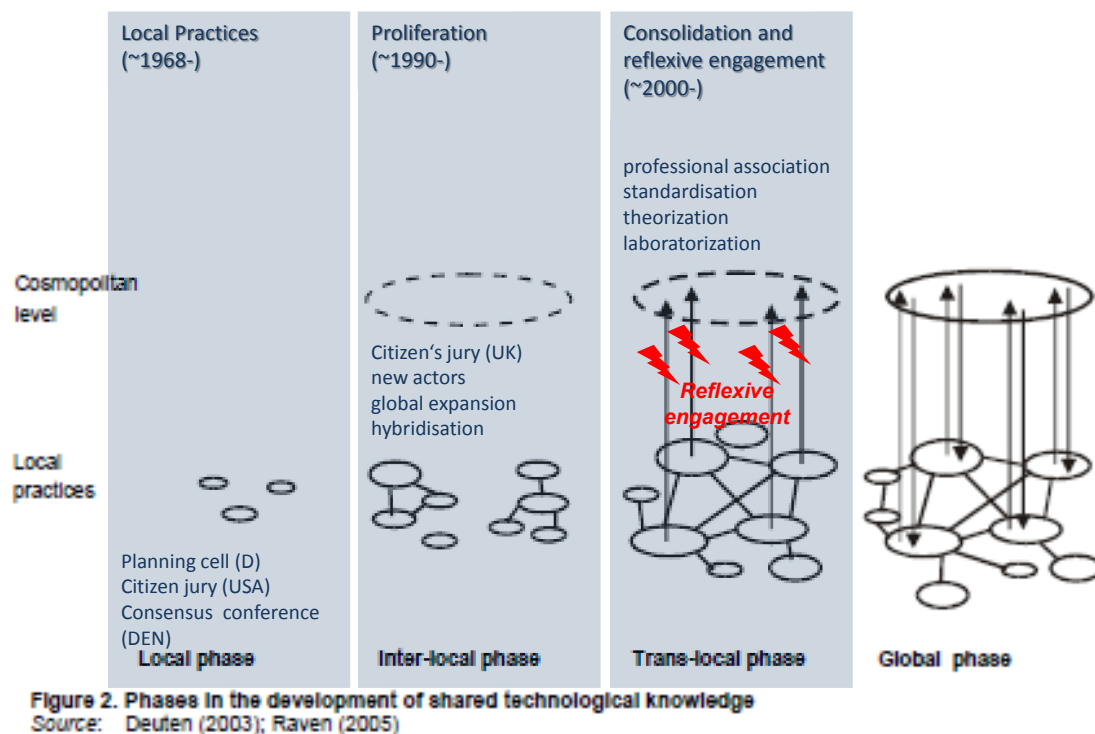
Local Practices (~1968-)

Proliferation (~1990-)

Consolidation and reflexive engagement (~2000-)

professional association
standardisation
theorization
laboratorization

Cosmopolitan level

Citizen's jury (UK)
new actors
global expansion
hybridisation

Reflexive engagement

Local practices

Planning cell (D)
Citizen jury (USA)
Consensus conference (DEN)

Local phase

Inter-local phase

Trans-local phase

Global phase

Figure 2. Phases in the development of shared technological knowledge
Source: Deuten (2003); Raven (2005)